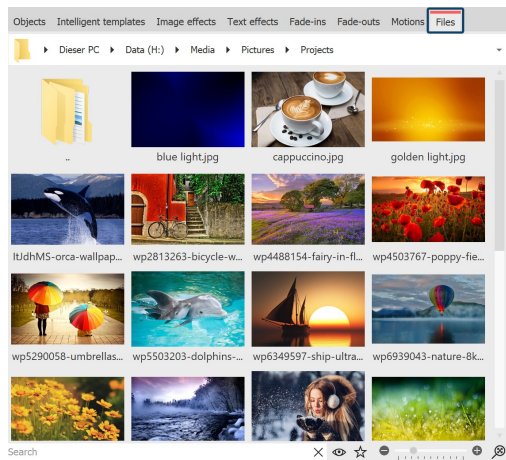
Objects Intelligent templates Image effects Text effects Fade-ins Fade-outs Motions Files

Dieser PC ▸ Data (H:) ▸ Media ▸ Pictures ▸ Projects

..
blue light.jpg
cappuccino.jpg
golden light.jpg
ItJdhMS-orca-wallpap...
wp2813263-bicycle-w...
wp4488154-fairy-in-fl...
wp4503767-poppy-fie...
wp5290058-umbrellas...
wp5503203-dolphins-...
wp6349597-ship-ultra...
wp6939043-nature-8k...

Search